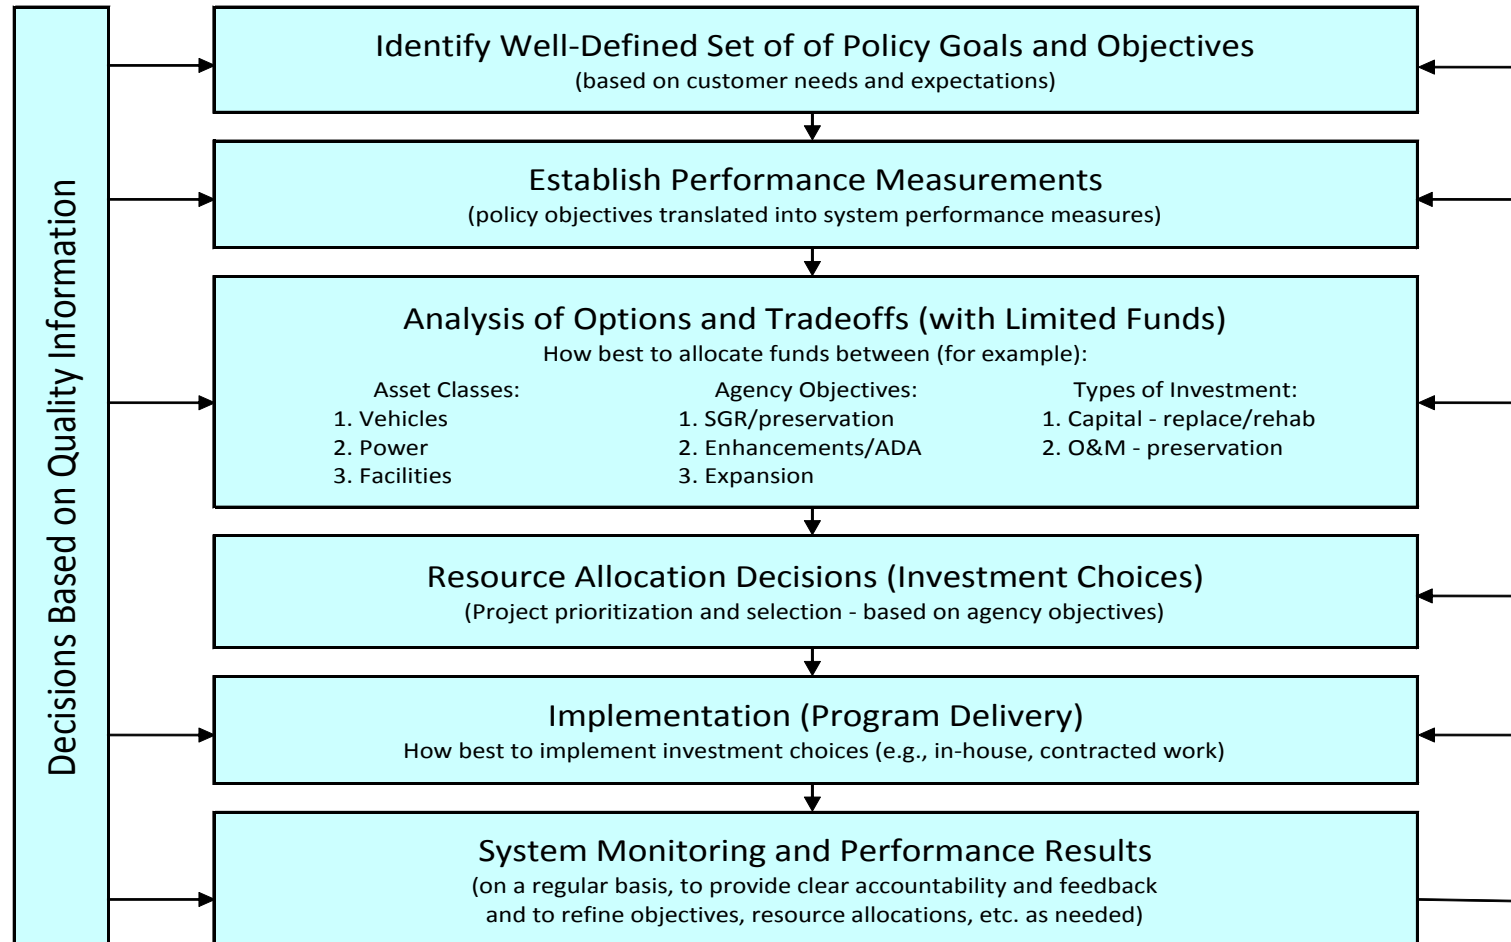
Decisions Based on Quality Information

Identify Well-Defined Set of of Policy Goals and Objectives
(based on customer needs and expectations)

Establish Performance Measurements
(policy objectives translated into system performance measures)

Analysis of Options and Tradeoffs (with Limited Funds)
How best to allocate funds between (for example):

Asset Classes:
1. Vehicles
2. Power
3. Facilities

Agency Objectives:
1. SGR/preservation
2. Enhancements/ADA
3. Expansion

Types of Investment:
1. Capital - replace/rehab
2. O&M - preservation

Resource Allocation Decisions (Investment Choices)
(Project prioritization and selection - based on agency objectives)

Implementation (Program Delivery)
How best to implement investment choices (e.g., in-house, contracted work)

System Monitoring and Performance Results
(on a regular basis, to provide clear accountability and feedback and to refine objectives, resource allocations, etc. as needed)